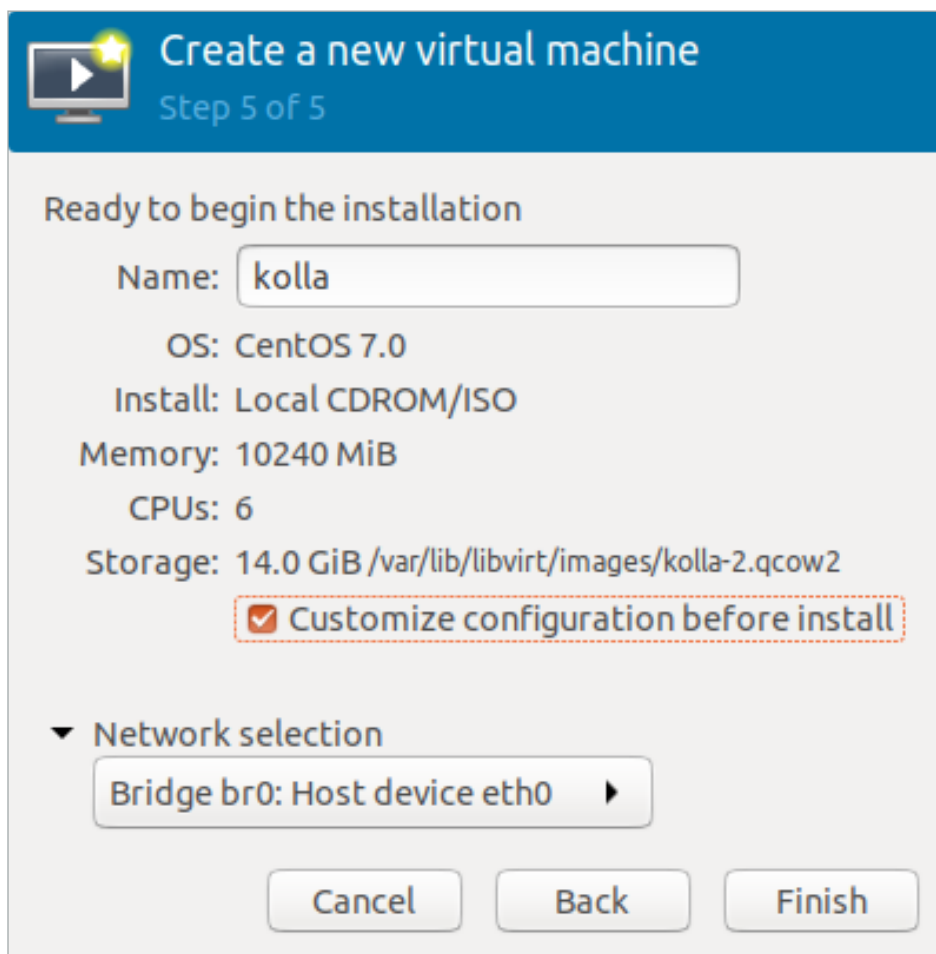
Create a new virtual machine
Step 5 of 5

Ready to begin the installation

Name: kolla

OS: CentOS 7.0

Install: Local CDROM/ISO

Memory: 10240 MiB

CPUs: 6

Storage: 14.0 GiB /var/lib/libvirt/images/kolla-2.qcow2

Customize configuration before install

Network selection

Bridge br0: Host device eth0

Cancel Back Finish